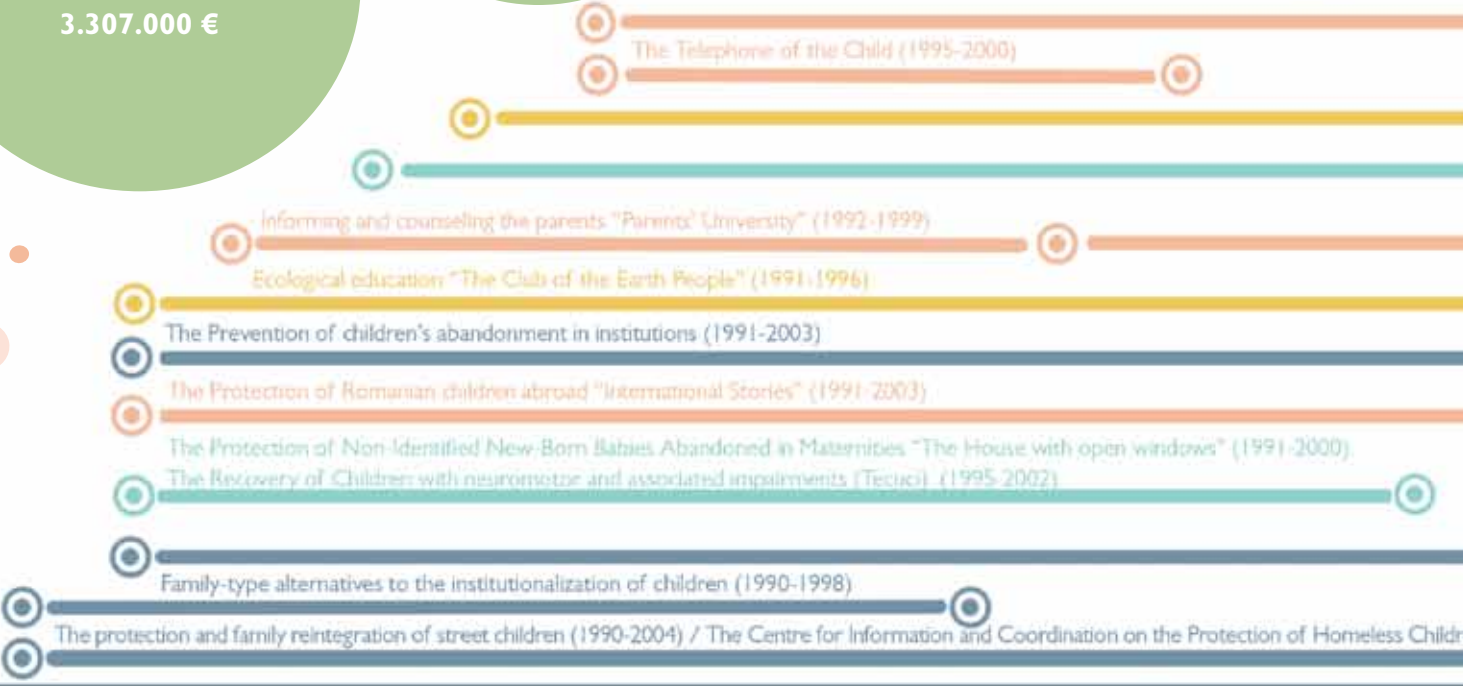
3.307.000 €

The Telephone of the Child (1995-2000)

Informing and counseling the parents "Parents' University" (1992-1999)

Ecological education "The Club of the Earth People" (1991-1996)

The Prevention of children's abandonment in institutions (1991-2003)

The Protection of Romanian children abroad "International Stories" (1991-2003)

The Protection of Non-Identified New-Born Babies Abandoned in Maternities "The House with open windows" (1991-2000)

The Recovery of Children with neuromotor and associated impairments (Tecuci) (1995-2002)

Family-type alternatives to the institutionalization of children (1990-1998)

The protection and family reintegration of street children (1990-2004) / The Centre for Information and Coordination on the Protection of Homeless Childr